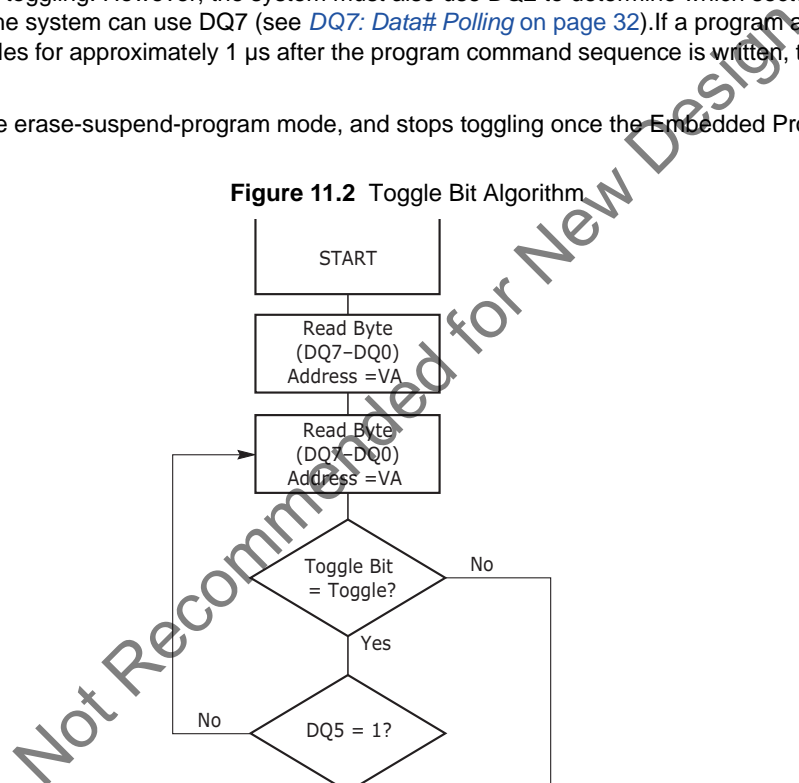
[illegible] toggling. However, the system must also use DQ2 to determine which sect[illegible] the system can use DQ7 (see DQ7: Data# Polling on page 32).If a program a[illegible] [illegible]les for approximately 1 µs after the program command sequence is written, t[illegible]

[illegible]e erase-suspend-program mode, and stops toggling once the Embedded Pro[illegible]

Figure 11.2 Toggle Bit Algorithm

START

Read Byte (DQ7–DQ0) Address =VA

Read Byte (DQ7–DQ0) Address =VA

Toggle Bit = Toggle?

No

Yes

No

DQ5 = 1?

Not Recommended for New Design